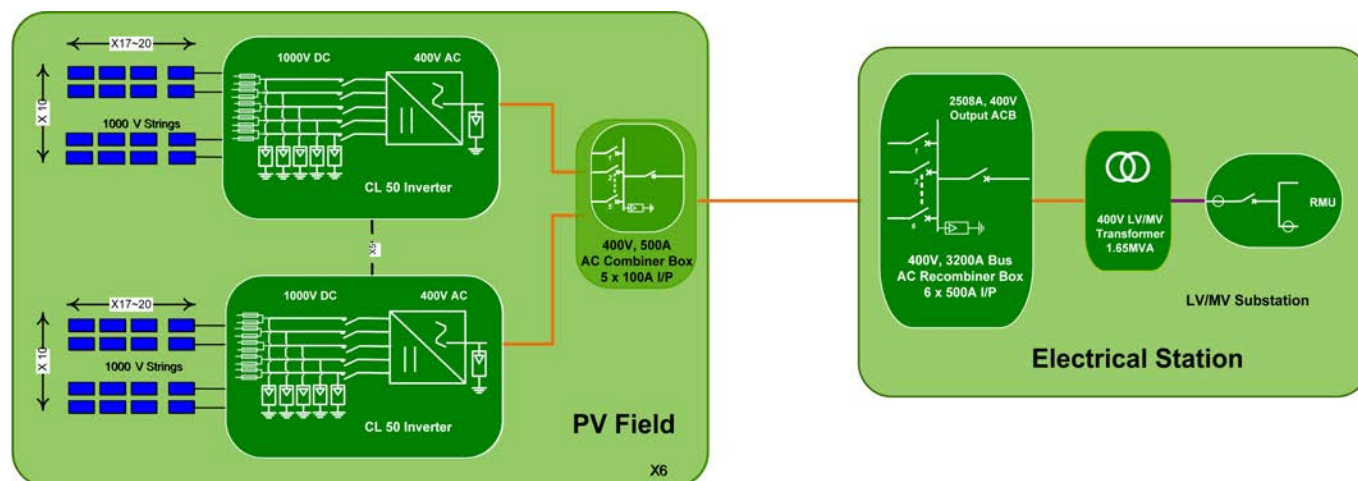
X17~20

X 10

1000 V Strings

1000V DC

400V AC

CL 50 Inverter

X5

X17~20

X 10

1000 V Strings

1000V DC

400V AC

CL 50 Inverter

400V, 500A
AC Combiner Box
5 x 100A I/P

PV Field

X6

2508A, 400V
Output ACB

400V, 3200A Bus
AC Recombiner Box
6 x 500A I/P

400V LV/MV
Transformer
1.65MVA

RMU

LV/MV Substation

Electrical Station